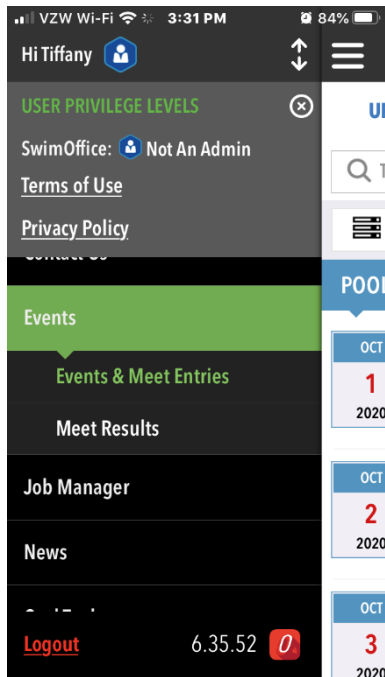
VZW Wi-Fi 3:31 PM 84%

Hi Tiffany

USER PRIVILEGE LEVELS

SwimOffice: Not An Admin

Terms of Use

Privacy Policy

Contact Us

Events

Events & Meet Entries

Meet Results

Job Manager

News

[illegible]

Logout 6.35.52

U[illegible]

T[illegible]

POO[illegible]

OCT
1
2020

OCT
2
2020

OCT
3
2020